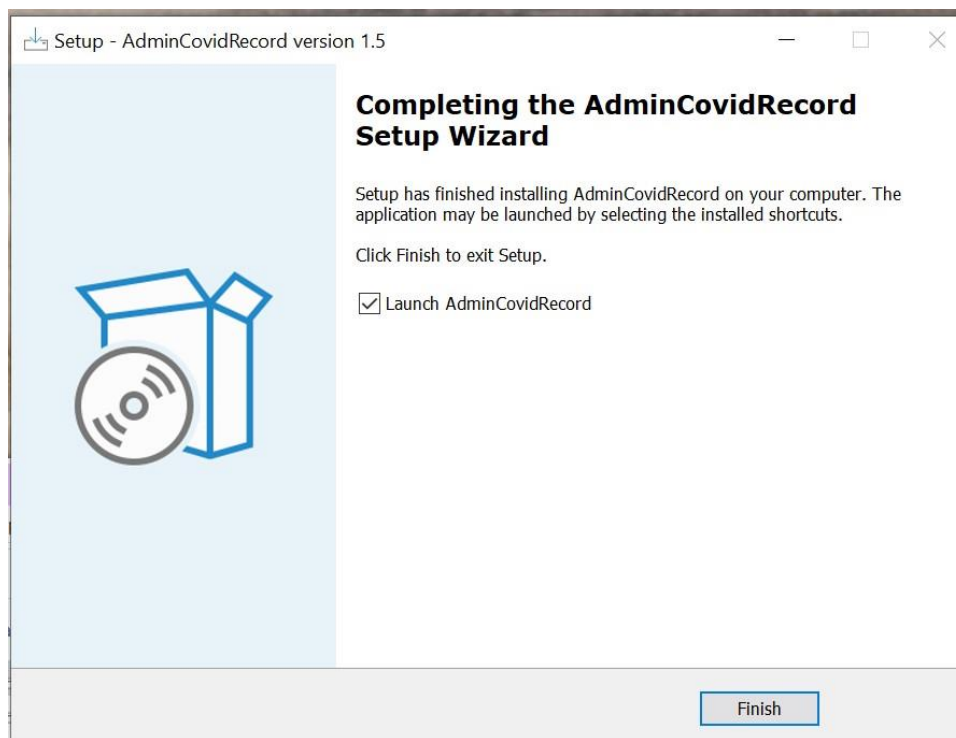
Setup - AdminCovidRecord version 1.5

Completing the AdminCovidRecord Setup Wizard

Setup has finished installing AdminCovidRecord on your computer. The application may be launched by selecting the installed shortcuts.

Click Finish to exit Setup.

Launch AdminCovidRecord

Finish